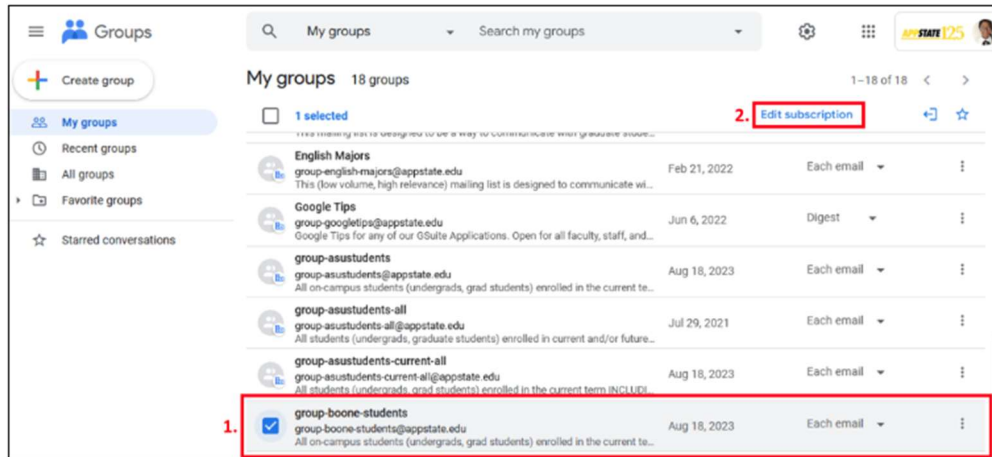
Groups

My groups

Search my groups

APPSTATE 125

Create group

My groups

Recent groups

All groups

Favorite groups

Starred conversations

My groups 18 groups

1–18 of 18

1 selected

2. Edit subscription

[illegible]

English Majors
group-english-majors@appstate.edu
This (low volume, high relevance) mailing list is designed to communicate wi...
Feb 21, 2022
Each email

Google Tips
group-googletips@appstate.edu
Google Tips for any of our GSuite Applications. Open for all faculty, staff, and...
Jun 6, 2022
Digest

group-asustudents
group-asustudents@appstate.edu
All on-campus students (undergrads, grad students) enrolled in the current te...
Aug 18, 2023
Each email

group-asustudents-all
group-asustudents-all@appstate.edu
All students (undergrads, graduate students) enrolled in current and/or future...
Jul 29, 2021
Each email

group-asustudents-current-all
group-asustudents-current-all@appstate.edu
All students (undergrads, grad students) enrolled in the current term INCLUDI...
Aug 18, 2023
Each email

1.
group-boone-students
group-boone-students@appstate.edu
All on-campus students (undergrads, grad students) enrolled in the current te...
Aug 18, 2023
Each email